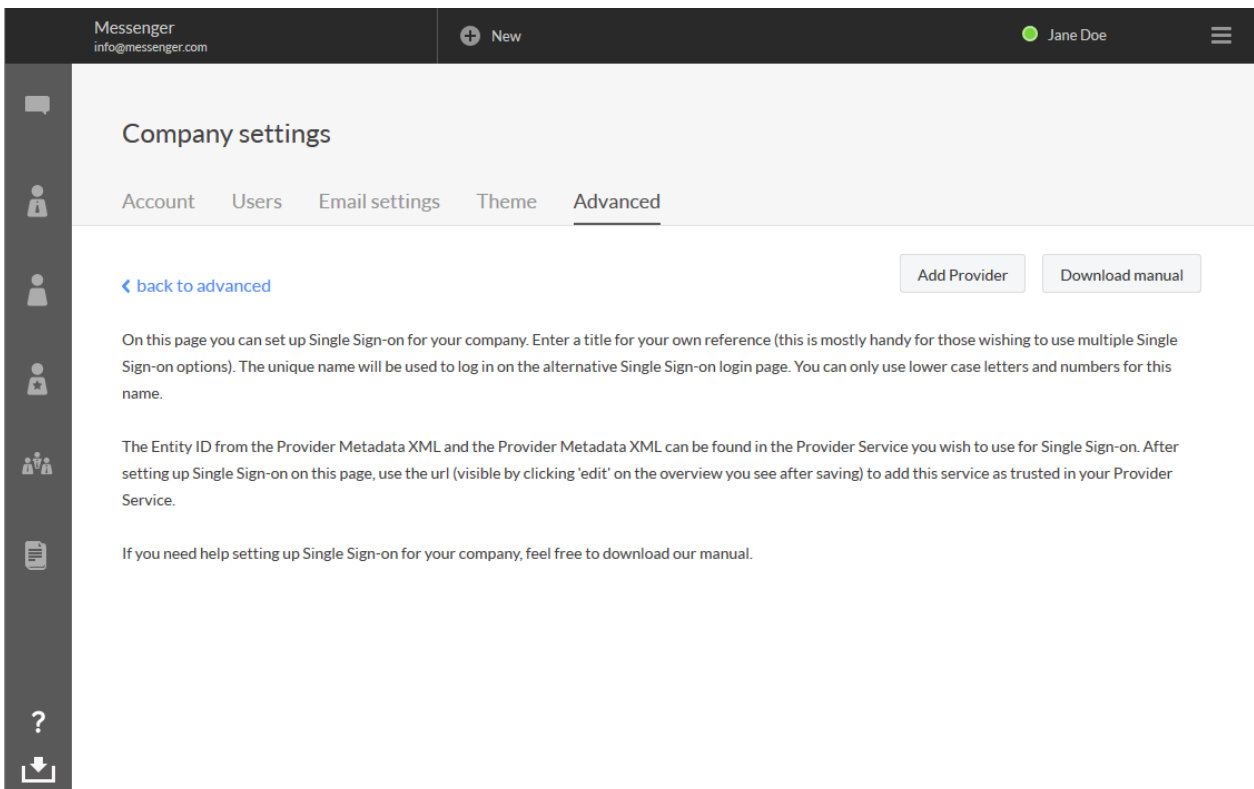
Messenger
info@messenger.com

New

Jane Doe

Company settings

Account Users Email settings Theme Advanced

back to advanced

Add Provider

Download manual

On this page you can set up Single Sign-on for your company. Enter a title for your own reference (this is mostly handy for those wishing to use multiple Single Sign-on options). The unique name will be used to log in on the alternative Single Sign-on login page. You can only use lower case letters and numbers for this name.

The Entity ID from the Provider Metadata XML and the Provider Metadata XML can be found in the Provider Service you wish to use for Single Sign-on. After setting up Single Sign-on on this page, use the url (visible by clicking 'edit' on the overview you see after saving) to add this service as trusted in your Provider Service.

If you need help setting up Single Sign-on for your company, feel free to download our manual.

?